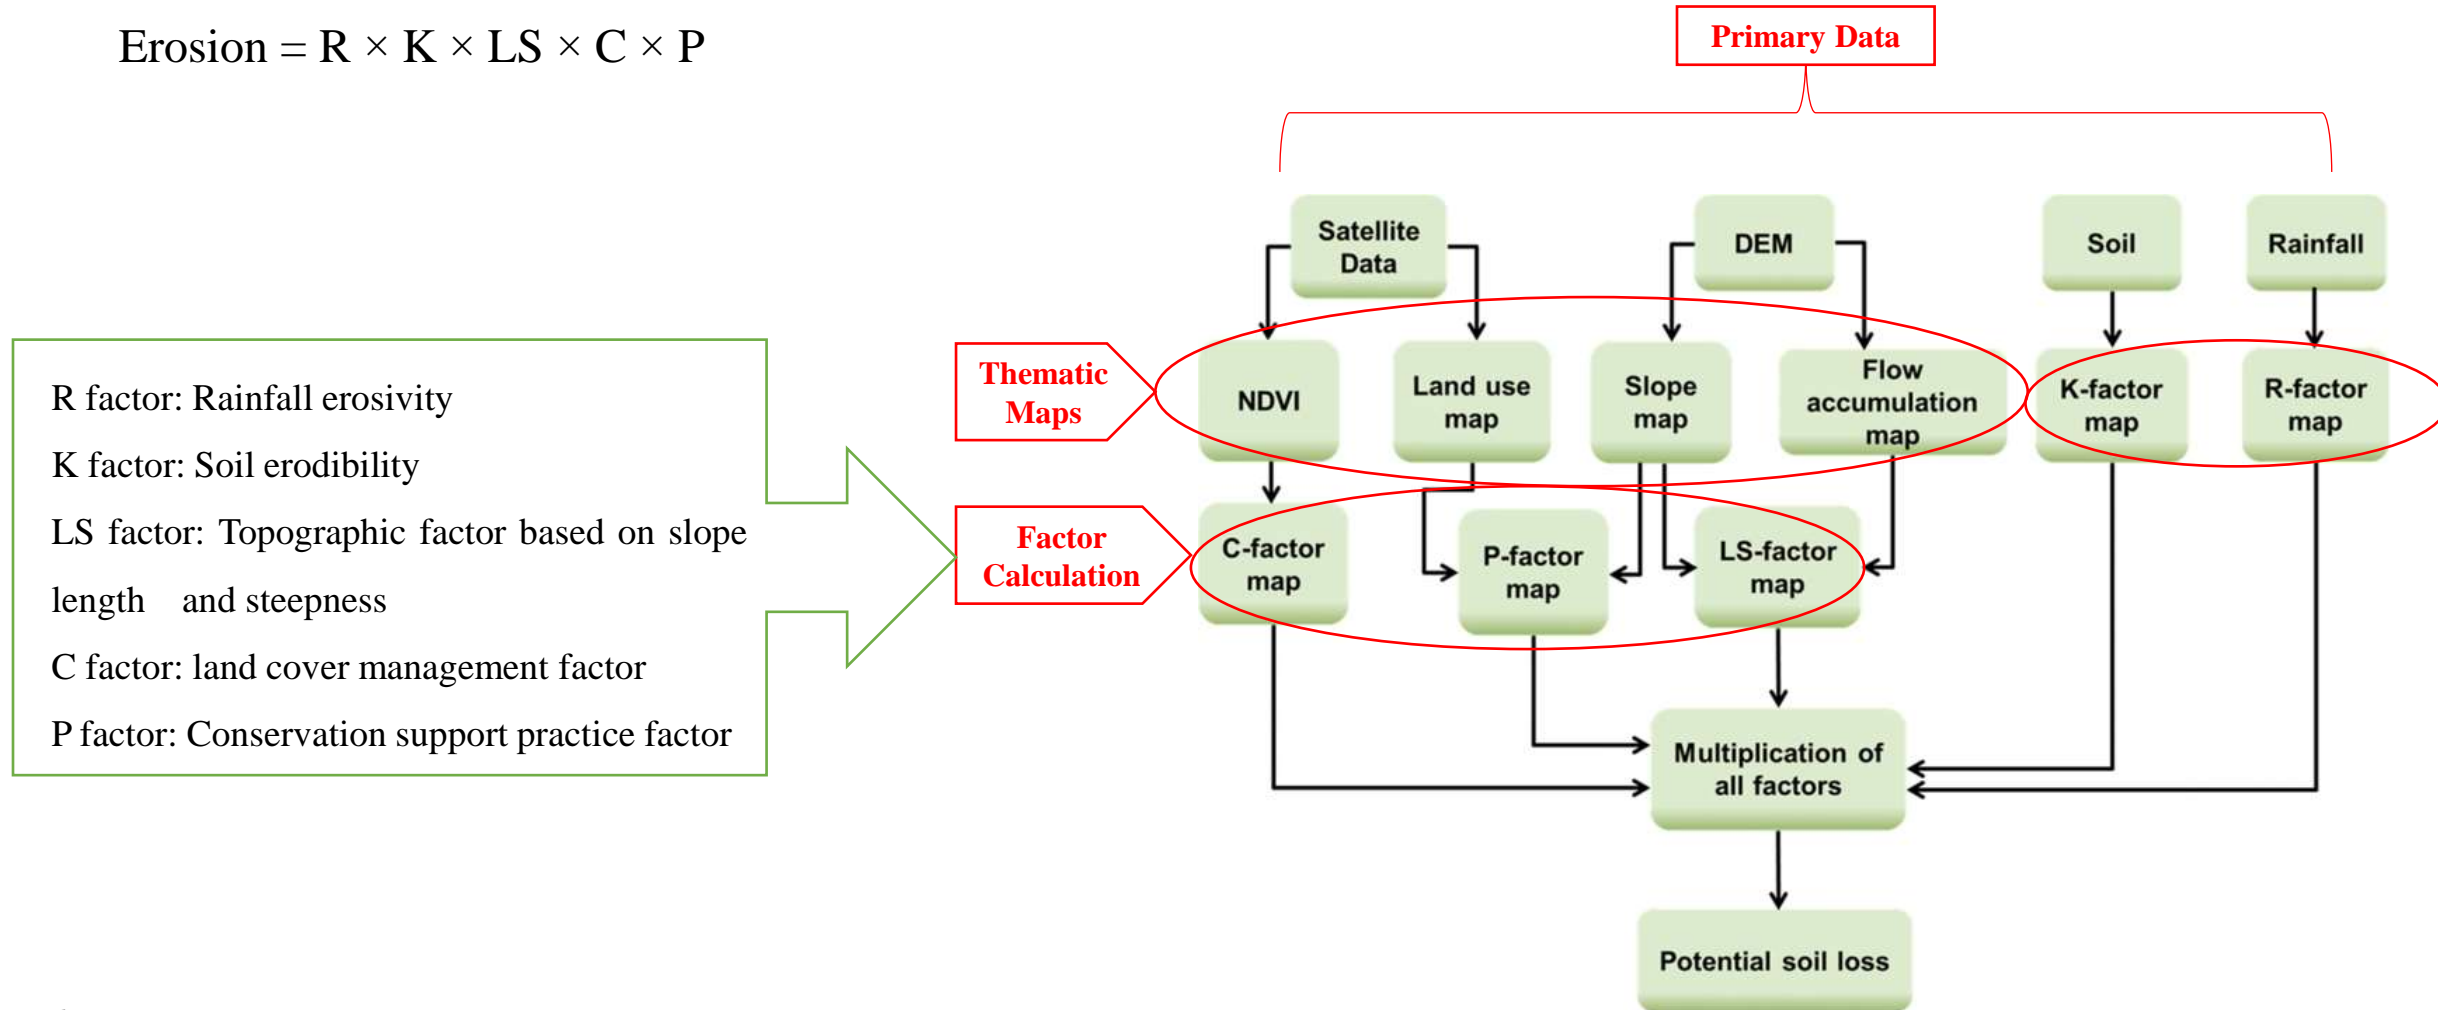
Erosion = R × K × LS × C × P

R factor: Rainfall erosivity

K factor: Soil erodibility

LS factor: Topographic factor based on slope length and steepness

C factor: land cover management factor

P factor: Conservation support practice factor

Primary Data

Satellite Data

DEM

Soil

Rainfall

Thematic Maps

NDVI

Land use map

Slope map

Flow accumulation map

K-factor map

R-factor map

Factor Calculation

C-factor map

P-factor map

LS-factor map

Multiplication of all factors

Potential soil loss